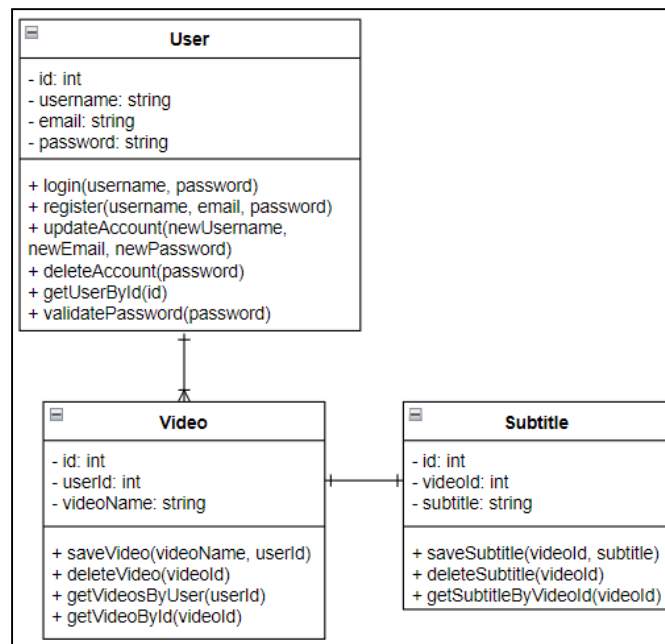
User

- id: int
- username: string
- email: string
- password: string

+ login(username, password)
+ register(username, email, password)
+ updateAccount(newUsername, newEmail, newPassword)
+ deleteAccount(password)
+ getUserById(id)
+ validatePassword(password)

Video

- id: int
- userId: int
- videoName: string

+ saveVideo(videoName, userId)
+ deleteVideo(videoId)
+ getVideosByUser(userId)
+ getVideoById(videoId)

Subtitle

- id: int
- videoId: int
- subtitle: string

+ saveSubtitle(videoId, subtitle)
+ deleteSubtitle(videoId)
+ getSubtitleByVideoId(videoId)